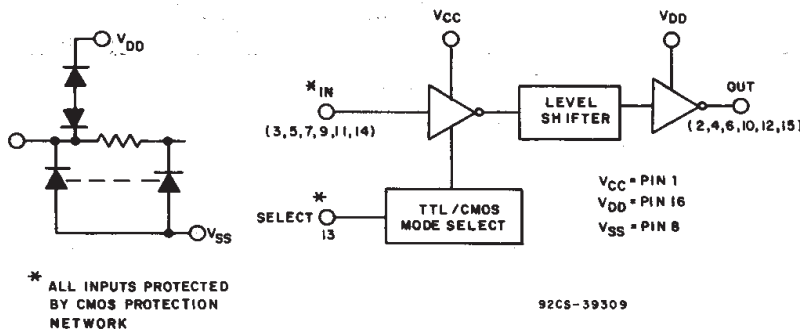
$V_{DD}$

$V_{SS}$

$V_{CC}$

*IN

(3,5,7,9,11,14)

LEVEL SHIFTER

$V_{DD}$

OUT

(2,4,6,10,12,15)

SELECT *

13

TTL/CMOS MODE SELECT

$V_{CC}$ = PIN 1
$V_{DD}$ = PIN 16
$V_{SS}$ = PIN 8

* ALL INPUTS PROTECTED BY CMOS PROTECTION NETWORK

92CS-39309